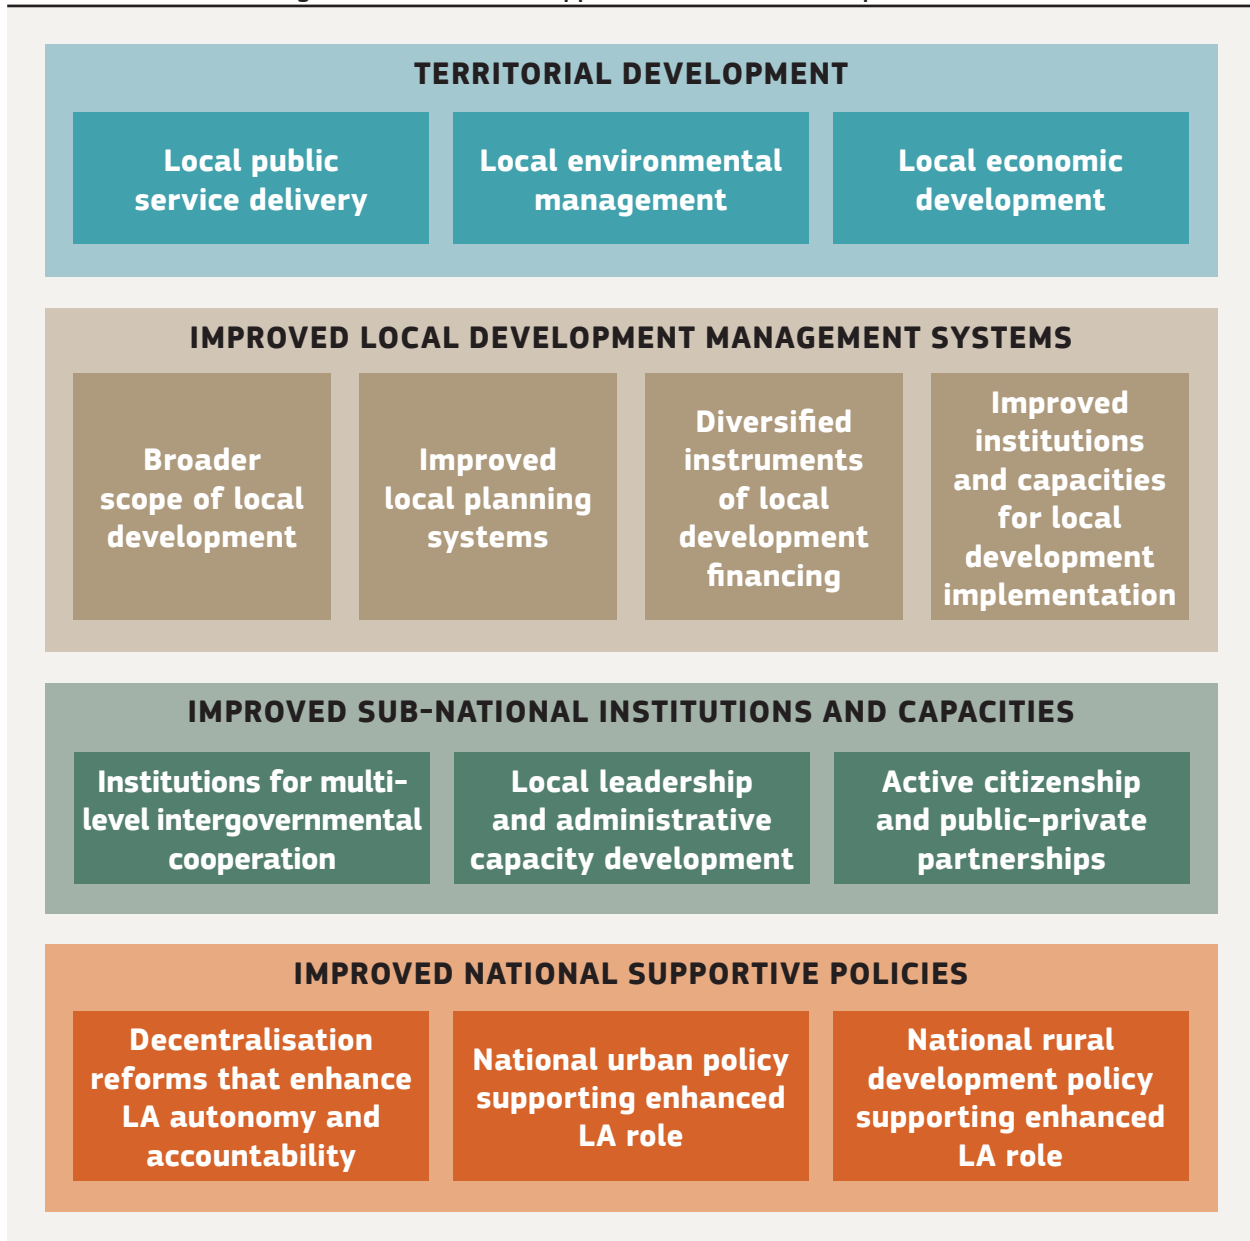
TERRITORIAL DEVELOPMENT

Local public service delivery

Local environmental management

Local economic development

IMPROVED LOCAL DEVELOPMENT MANAGEMENT SYSTEMS

Broader scope of local development

Improved local planning systems

Diversified instruments of local development financing

Improved institutions and capacities for local development implementation

IMPROVED SUB-NATIONAL INSTITUTIONS AND CAPACITIES

Institutions for multi-level intergovernmental cooperation

Local leadership and administrative capacity development

Active citizenship and public-private partnerships

IMPROVED NATIONAL SUPPORTIVE POLICIES

Decentralisation reforms that enhance LA autonomy and accountability

National urban policy supporting enhanced LA role

National rural development policy supporting enhanced LA role